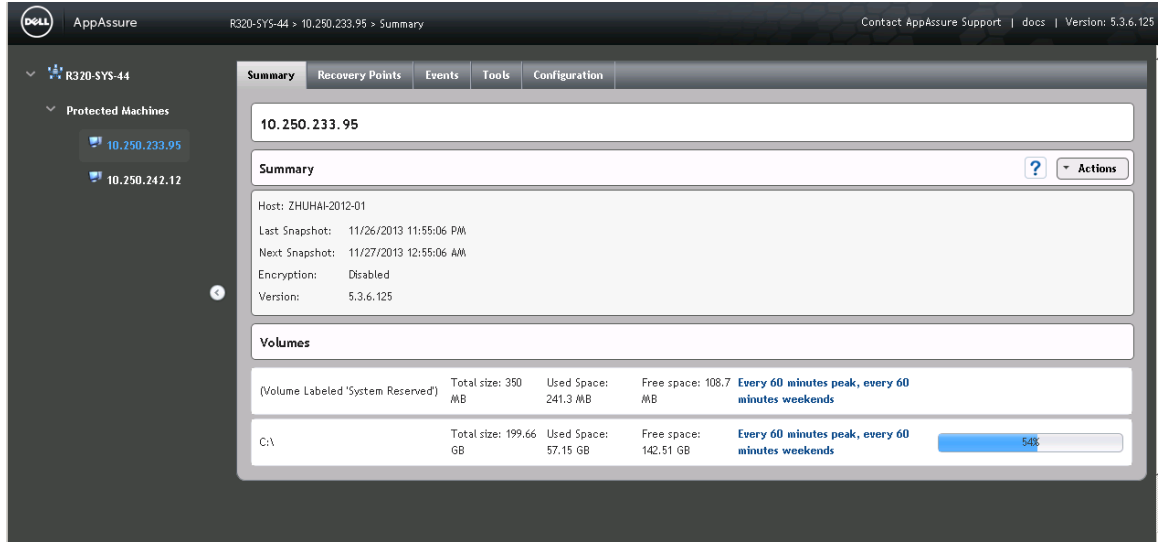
DELL AppAssure R320-SYS-44 > 10.250.233.95 > Summary Contact AppAssure Support | docs | Version: 5.3.6.125

R320-SYS-44
Protected Machines
10.250.233.95
10.250.242.12

Summary | Recovery Points | Events | Tools | Configuration

10.250.233.95

Summary ? Actions

Host: ZHUHAI-2012-01
Last Snapshot: 11/26/2013 11:55:06 PM
Next Snapshot: 11/27/2013 12:55:06 AM
Encryption: Disabled
Version: 5.3.6.125

Volumes

| | | | | | |
|---|---|---|---|---|---|
| (Volume Labeled 'System Reserved') | Total size: 350 MB | Used Space: 241.3 MB | Free space: 108.7 MB | Every 60 minutes peak, every 60 minutes weekends | |
| C:\ | Total size: 199.66 GB | Used Space: 57.15 GB | Free space: 142.51 GB | Every 60 minutes peak, every 60 minutes weekends | 54% |